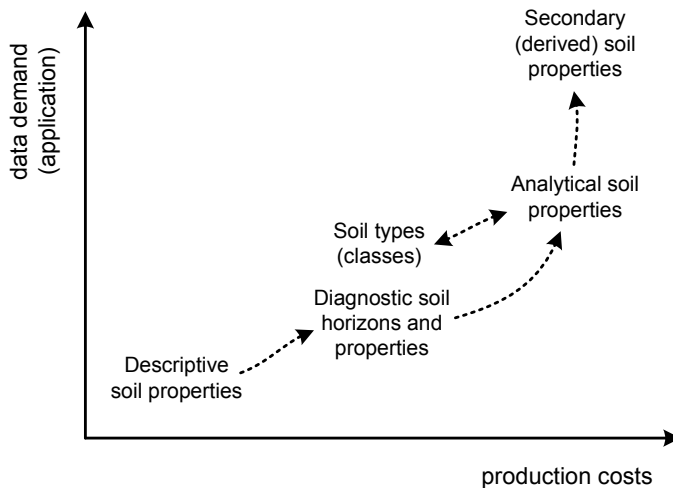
data demand
(application)

Secondary
(derived) soil
properties

Analytical soil
properties

Soil types
(classes)

Diagnostic soil
horizons and
properties

Descriptive
soil properties

production costs